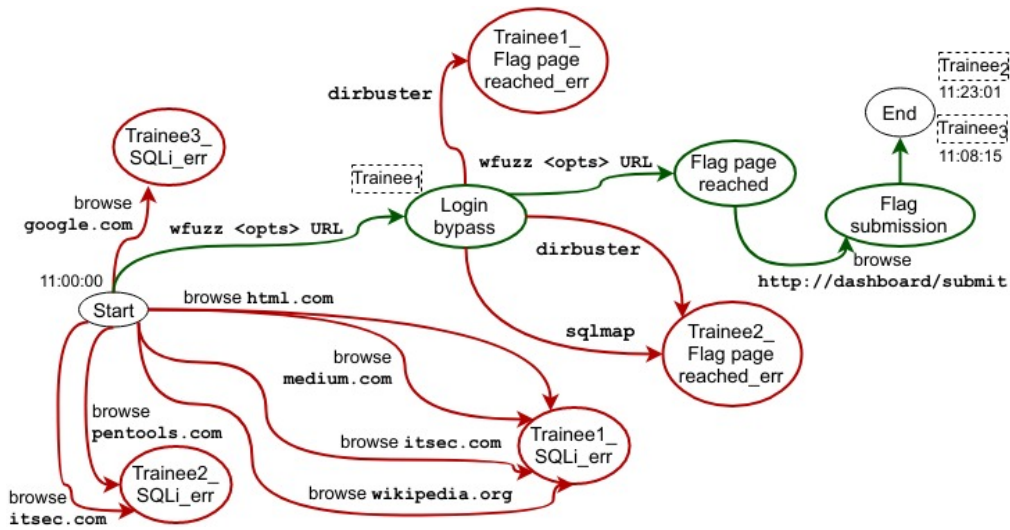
Trainee1_ Flag page reached_err

dirbuster

Trainee2
11:23:01

End

Trainee3
11:08:15

Trainee3_ SQLi_err

wfuzz <opts> URL

Flag page reached

Trainee1

browse google.com

wfuzz <opts> URL

Login bypass

Flag submission

dirbuster

browse http://dashboard/submit

11:00:00

Start

browse html.com

sqlmap

Trainee2_ Flag page reached_err

browse medium.com

browse pentools.com

browse itsec.com

Trainee1_ SQLi_err

Trainee2_ SQLi_err

browse wikipedia.org

browse itsec.com